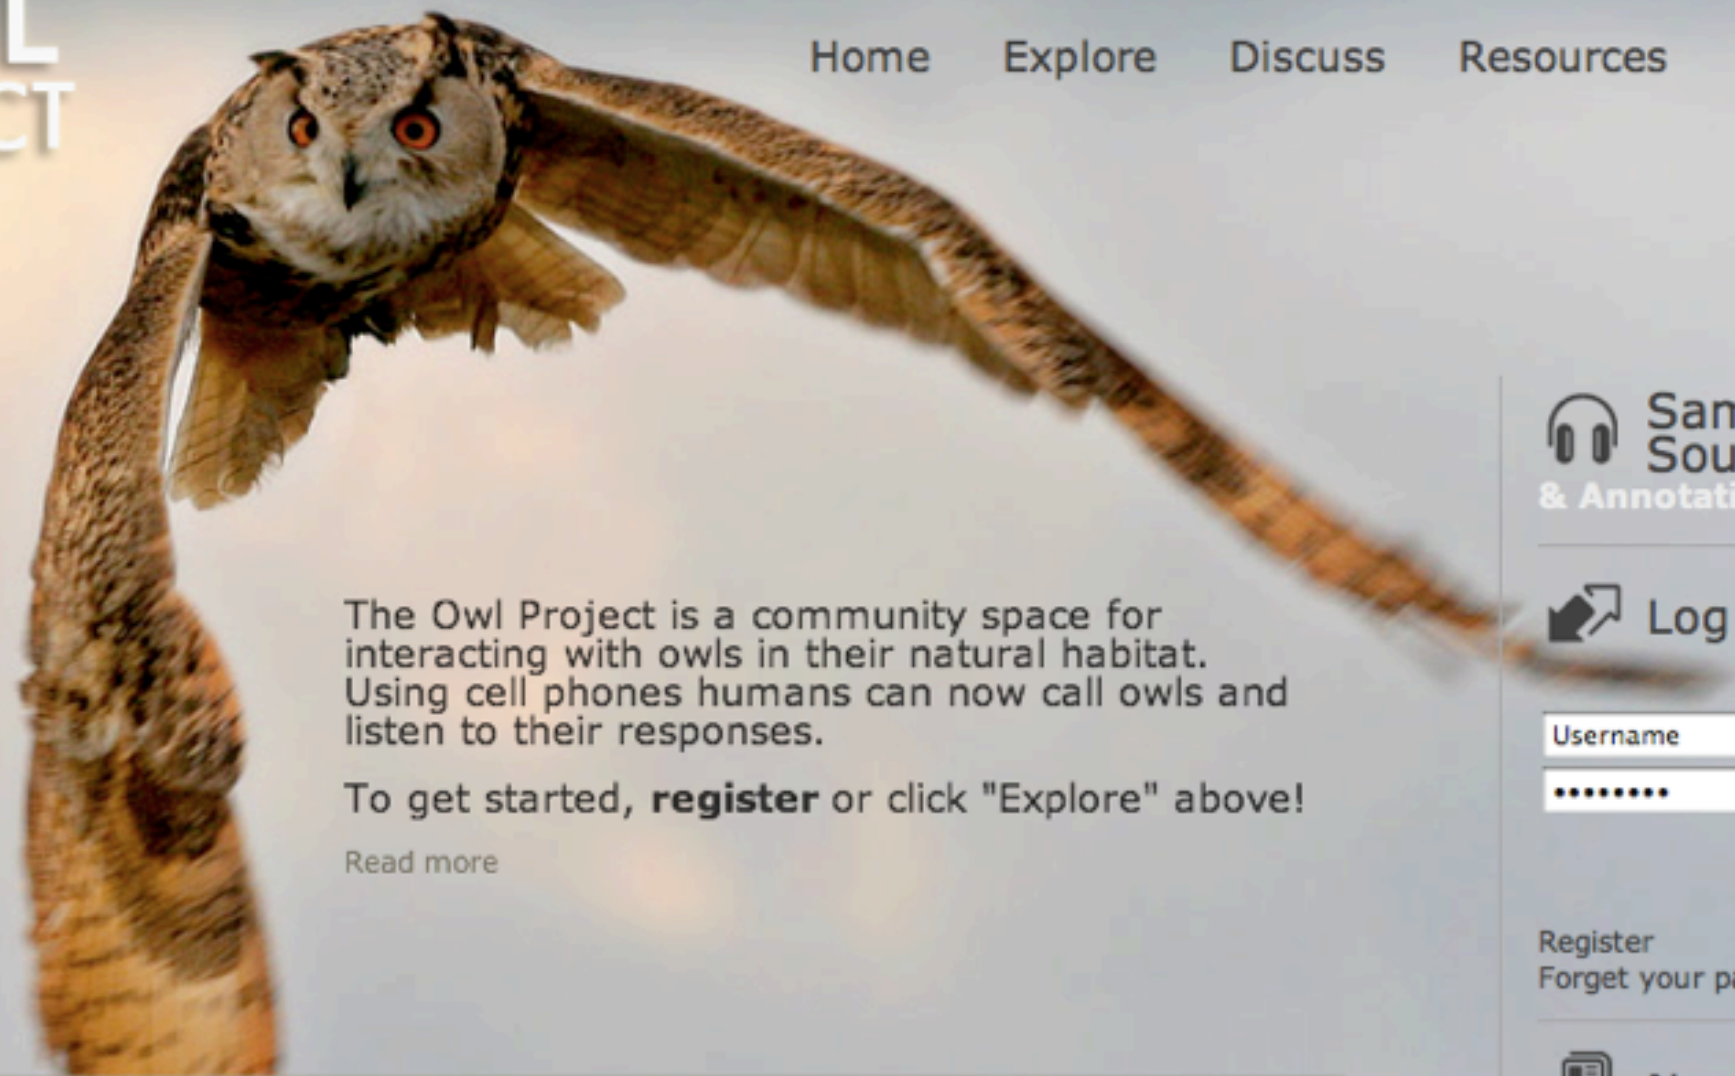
L
CT

Home Explore Discuss Resources

San
Sou
& Annotat

Log

Username
••••••••

Register
Forget your p

The Owl Project is a community space for interacting with owls in their natural habitat. Using cell phones humans can now call owls and listen to their responses.

To get started, **register** or click "Explore" above!

Read more